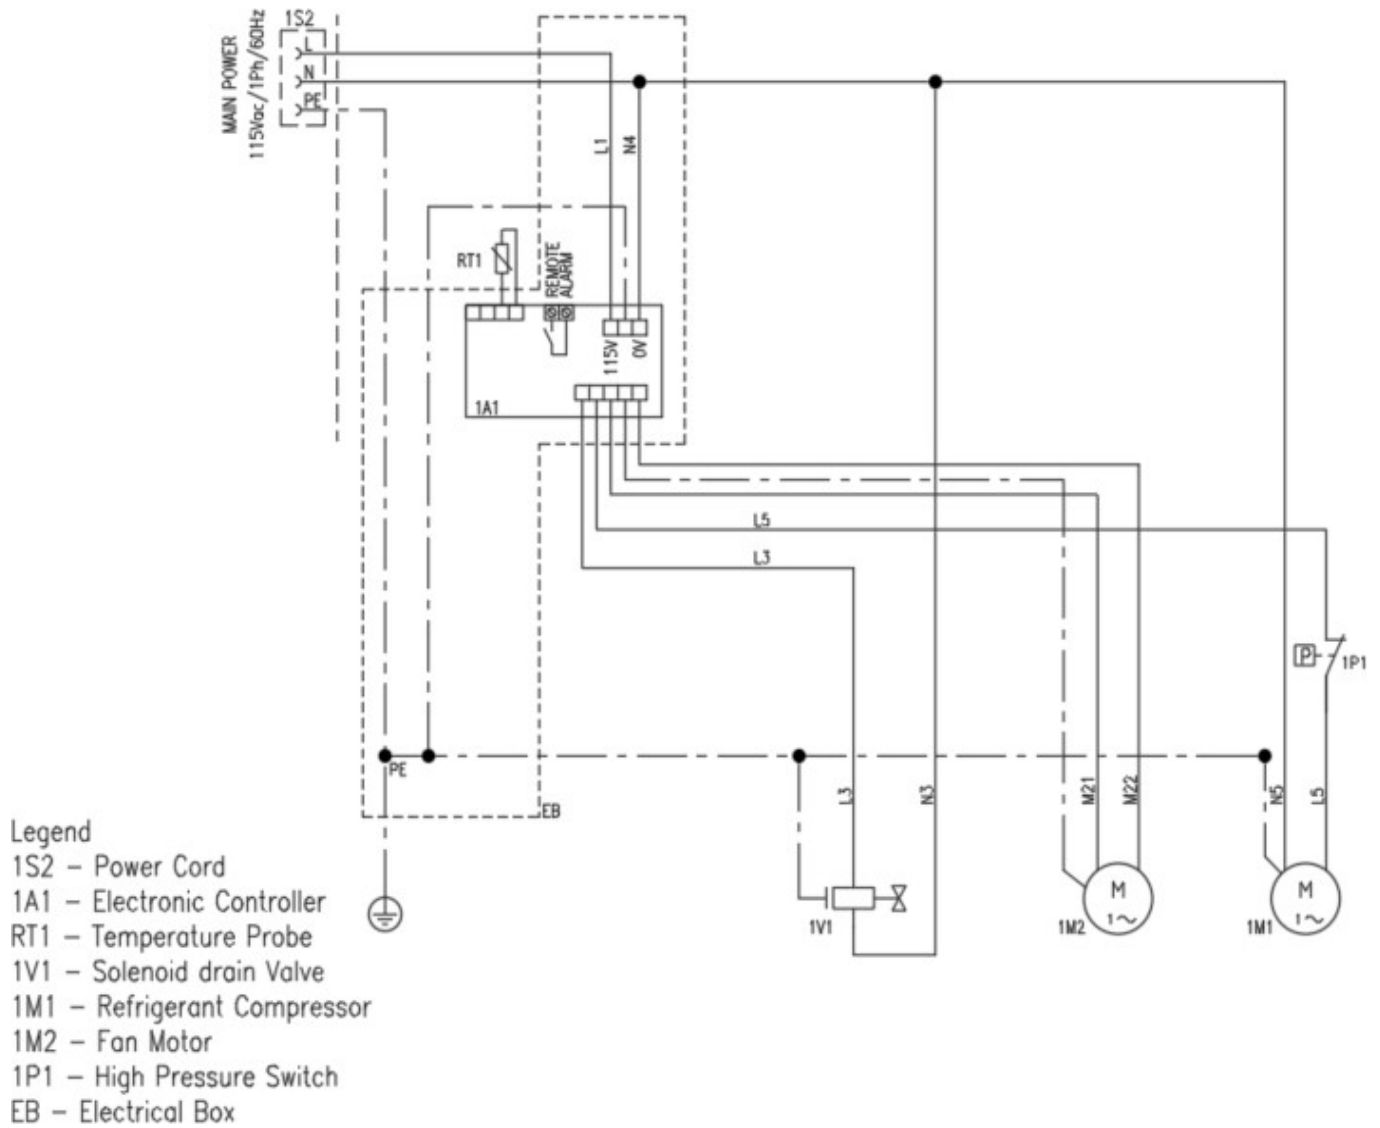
MAIN POWER
115Vac/1Ph/60Hz
1S2
L
N
PE
L1
N4
RT1
REMOTE ALARM
115V
0V
1A1
L5
L3
P
1P1
PE
EB
L3
N3
M21
M22
N5
L5
1V1
M
1~
1M2
M
1~
1M1

Legend
1S2 – Power Cord
1A1 – Electronic Controller
RT1 – Temperature Probe
1V1 – Solenoid drain Valve
1M1 – Refrigerant Compressor
1M2 – Fan Motor
1P1 – High Pressure Switch
EB – Electrical Box